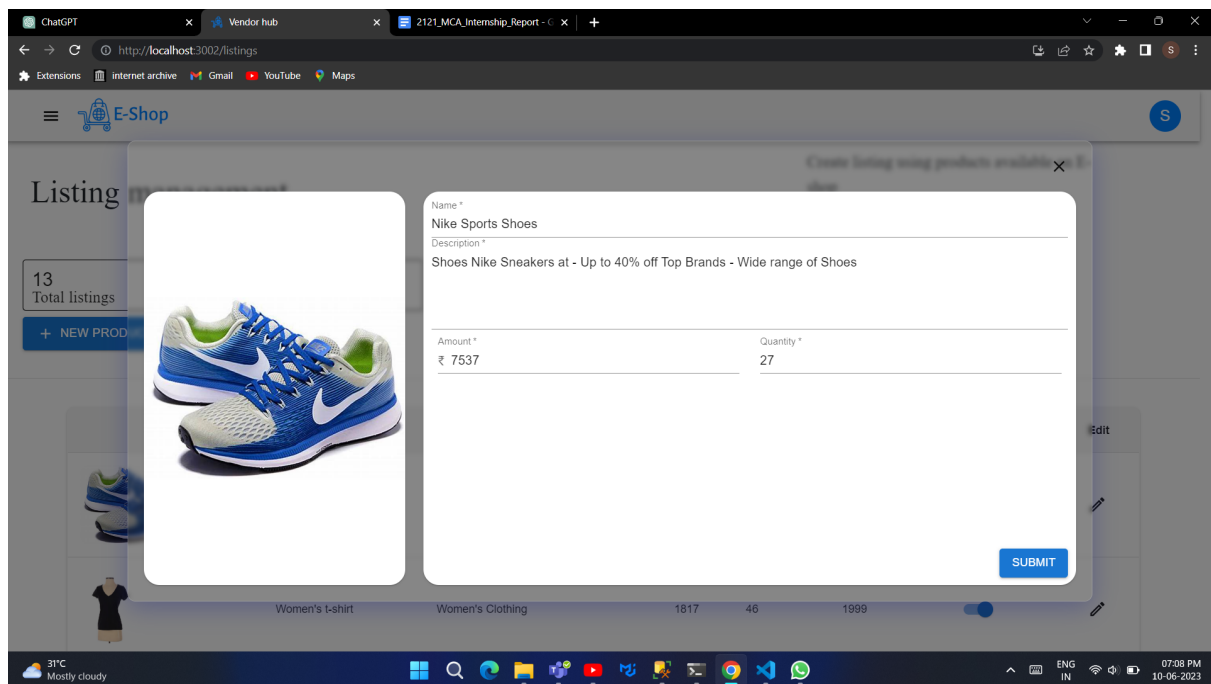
ChatGPT
Vendor hub
2121_MCA_Internship_Report - G
http://localhost:3002/listings
Extensions
internet archive
Gmail
YouTube
Maps

E-Shop
S

Listing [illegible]
Create listing using products available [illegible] E-shop

13
Total listings
+ NEW PROD

Name *
Nike Sports Shoes
Description *
Shoes Nike Sneakers at - Up to 40% off Top Brands - Wide range of Shoes
Amount *
₹ 7537
Quantity *
27
SUBMIT

Edit

Women's t-shirt
Women's Clothing
1817
46
1999

31°C
Mostly cloudy
ENG
IN
07:08 PM
10-06-2023